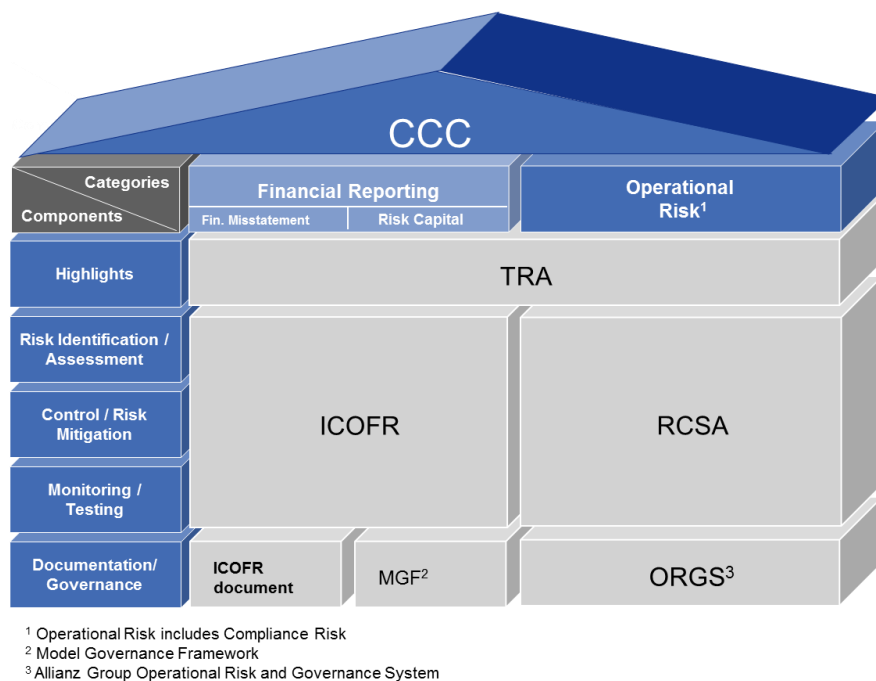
CCC

Categories
Components

Financial Reporting
Fin. Misstatement
Risk Capital

Operational Risk$^1$

Highlights
TRA

Risk Identification / Assessment

Control / Risk Mitigation

Monitoring / Testing

ICOFR

RCSA

Documentation/ Governance

ICOFR document

MGF$^2$

ORGS$^3$

$^1$ Operational Risk includes Compliance Risk
$^2$ Model Governance Framework
$^3$ Allianz Group Operational Risk and Governance System